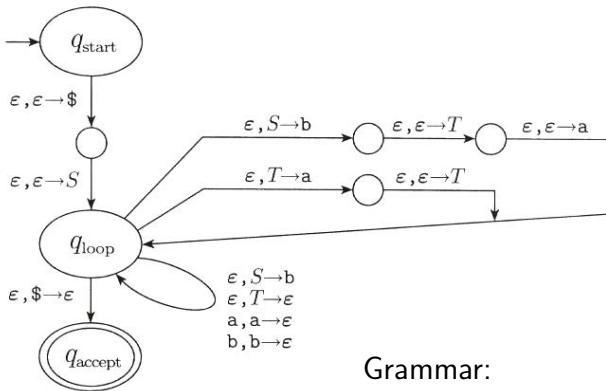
$q_{\text{start}}$

$\varepsilon, \varepsilon \rightarrow \$$

$\varepsilon, \varepsilon \rightarrow S$

$\varepsilon, S \rightarrow \text{b}$

$\varepsilon, \varepsilon \rightarrow T$

$\varepsilon, \varepsilon \rightarrow \text{a}$

$\varepsilon, T \rightarrow \text{a}$

$\varepsilon, \varepsilon \rightarrow T$

$q_{\text{loop}}$

$\varepsilon, \$ \rightarrow \varepsilon$

$\varepsilon, S \rightarrow \text{b}$
$\varepsilon, T \rightarrow \varepsilon$
$\text{a}, \text{a} \rightarrow \varepsilon$
$\text{b}, \text{b} \rightarrow \varepsilon$

$q_{\text{accept}}$

Grammar: